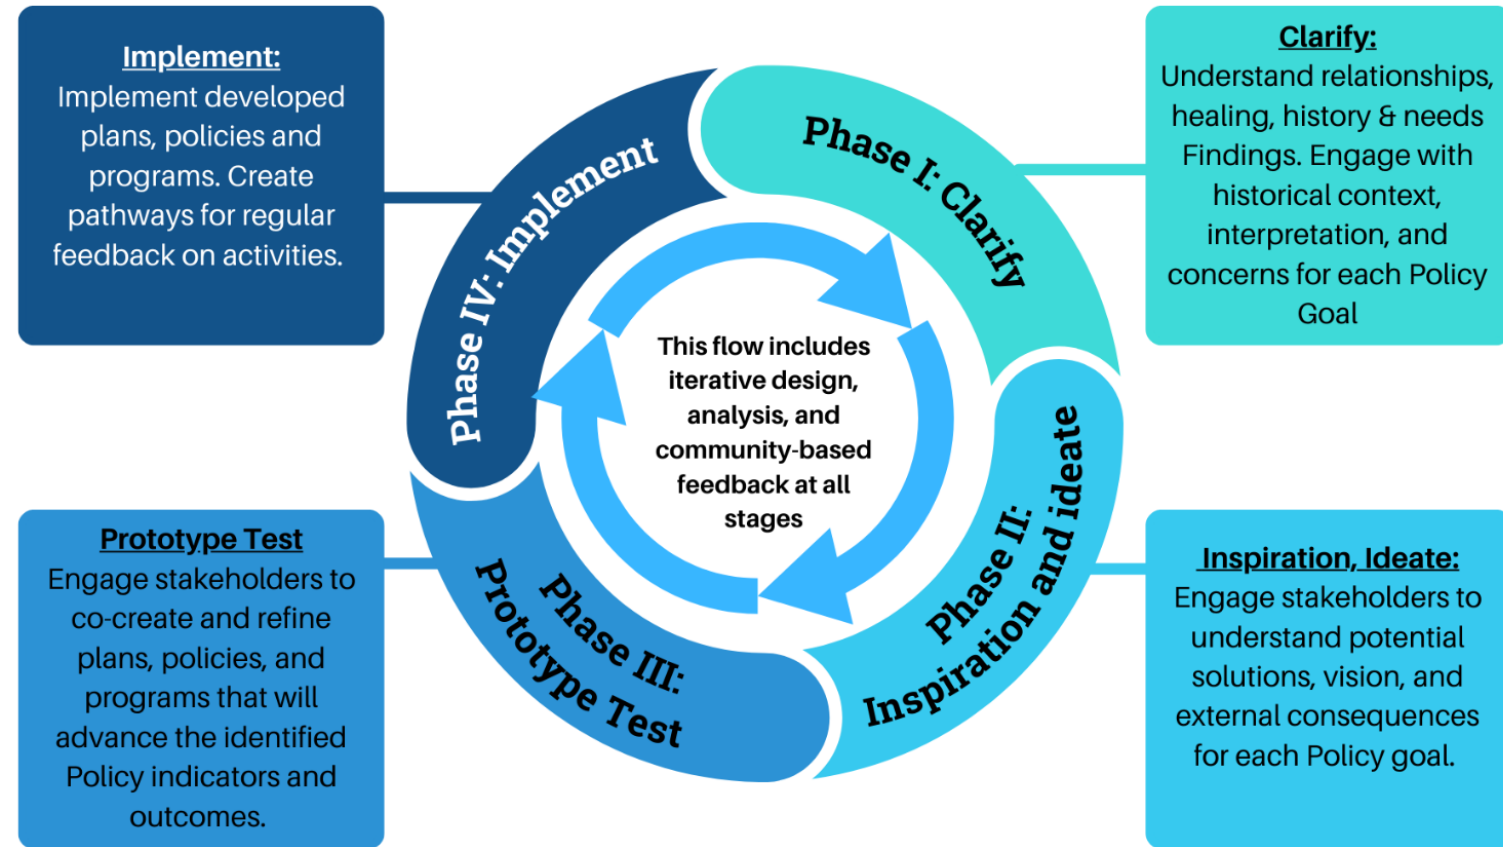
Implement:
Implement developed plans, policies and programs. Create pathways for regular feedback on activities.

Phase IV: Implement

Phase I: Clarify

Clarify:
Understand relationships, healing, history & needs Findings. Engage with historical context, interpretation, and concerns for each Policy Goal

This flow includes iterative design, analysis, and community-based feedback at all stages

Phase II: Inspiration and ideate

Phase III: Prototype Test

Prototype Test
Engage stakeholders to co-create and refine plans, policies, and programs that will advance the identified Policy indicators and outcomes.

Inspiration, Ideate:
Engage stakeholders to understand potential solutions, vision, and external consequences for each Policy goal.